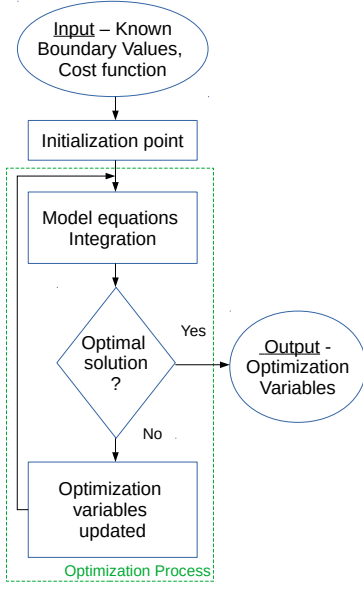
Input – Known Boundary Values, Cost function

Initialization point

Model equations Integration

Optimal solution ?

Yes

Output - Optimization Variables

No

Optimization variables updated

Optimization Process